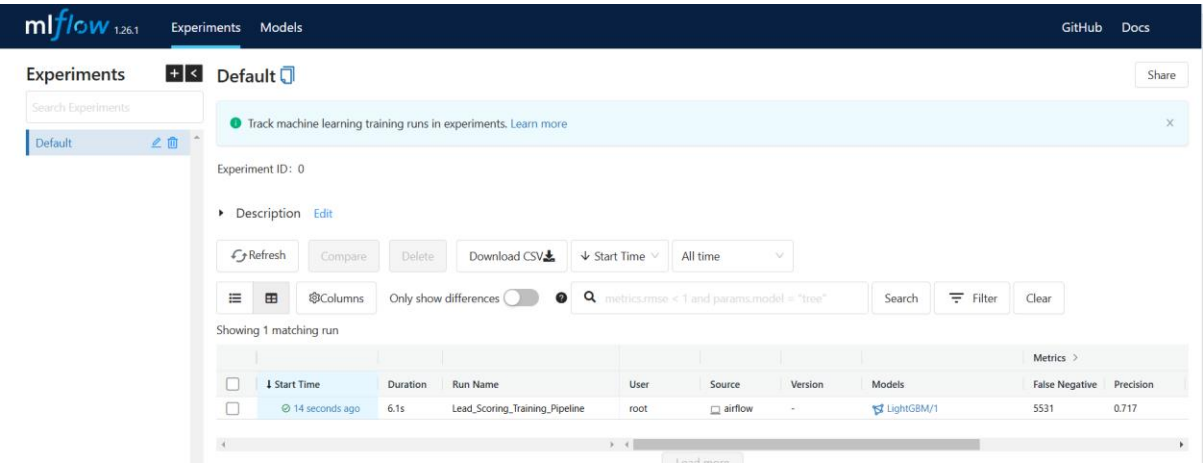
mlflow 1.26.1 Experiments Models GitHub Docs

Experiments

Search Experiments

Default

Default

Share

Track machine learning training runs in experiments. Learn more

Experiment ID: 0

Description Edit

Refresh Compare Delete Download CSV ↓ Start Time All time

Columns Only show differences metrics.rmse < 1 and params.model = "tree" Search Filter Clear

Showing 1 matching run

| | | | | | | | | Metrics > | |
|---|---|---|---|---|---|---|---|---|---|
| | ↓ Start Time | Duration | Run Name | User | Source | Version | Models | False Negative | Precision |
| | 14 seconds ago | 6.1s | Lead_Scoring_Training_Pipeline | root | airflow | - | LightGBM/1 | 5531 | 0.717 |

Load more